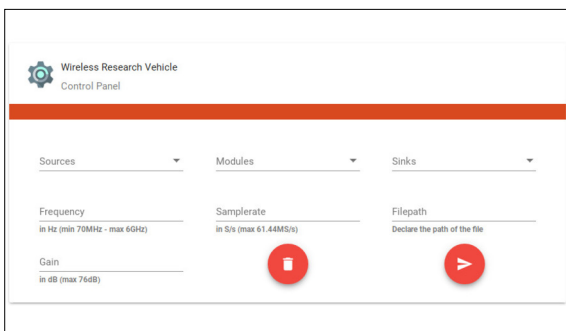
Wireless Research Vehicle
Control Panel

Sources

Modules

Sinks

Frequency
in Hz (min 70MHz - max 6GHz)

Samplerate
in S/s (max 61.44MS/s)

Filepath
Declare the path of the file

Gain
in dB (max 76dB)